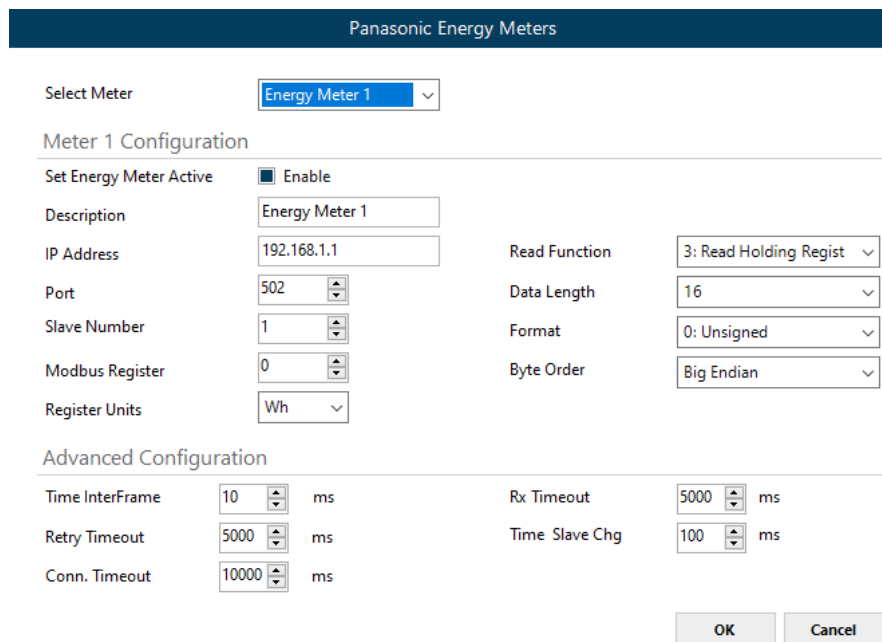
Panasonic Energy Meters

Select Meter Energy Meter 1

Meter 1 Configuration

Set Energy Meter Active Enable

Description Energy Meter 1

IP Address 192.168.1.1

Port 502

Slave Number 1

Modbus Register 0

Register Units Wh

Read Function 3: Read Holding Regist

Data Length 16

Format 0: Unsigned

Byte Order Big Endian

Advanced Configuration

Time InterFrame 10 ms

Retry Timeout 5000 ms

Conn. Timeout 10000 ms

Rx Timeout 5000 ms

Time Slave Chg 100 ms

OK Cancel